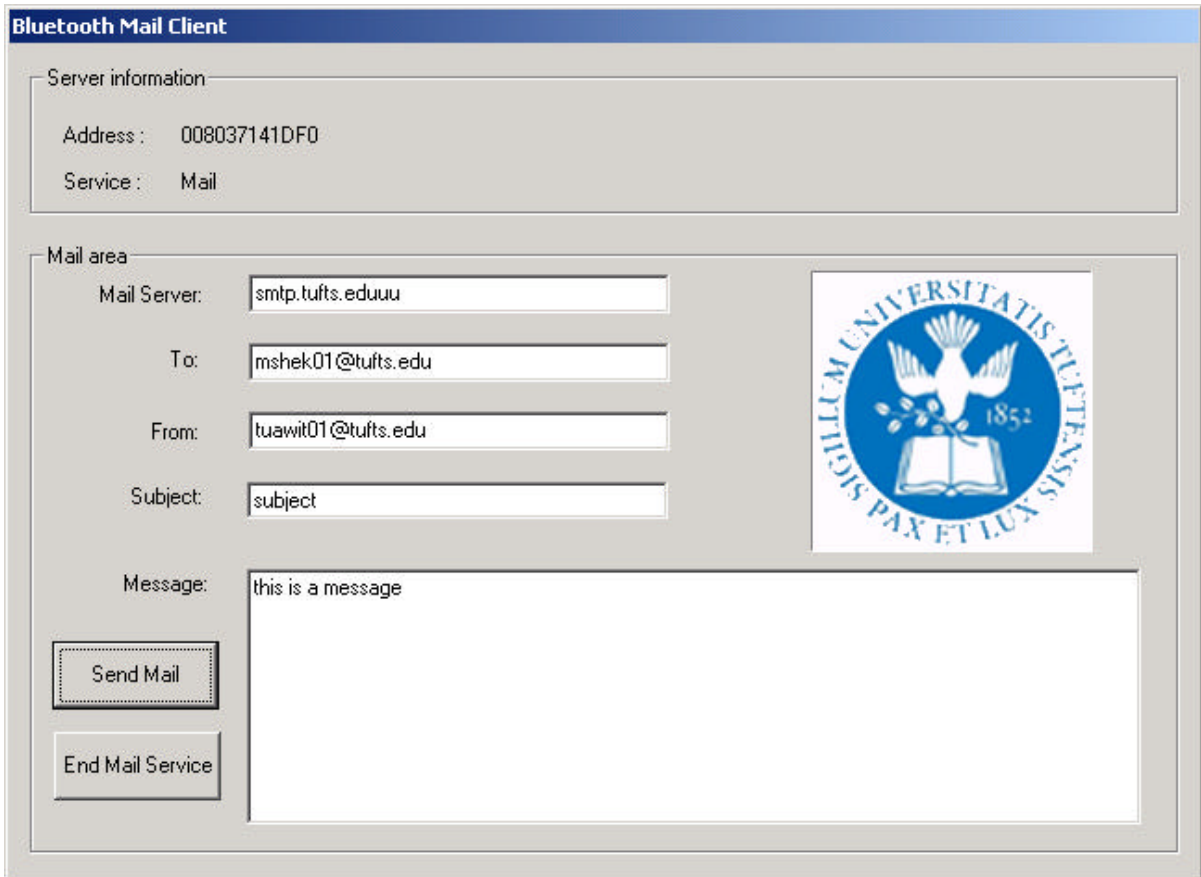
Bluetooth Mail Client

Server information

Address : 008037141DF0

Service : Mail

Mail area

Mail Server: smtp.tufts.eduuu

To: mshek01@tufts.edu

From: tuawit01@tufts.edu

Subject: subject

SIGILLUM UNIVERSITATIS TUFTENSIS PAX ET LUX 1852

Message: this is a message

Send Mail

End Mail Service